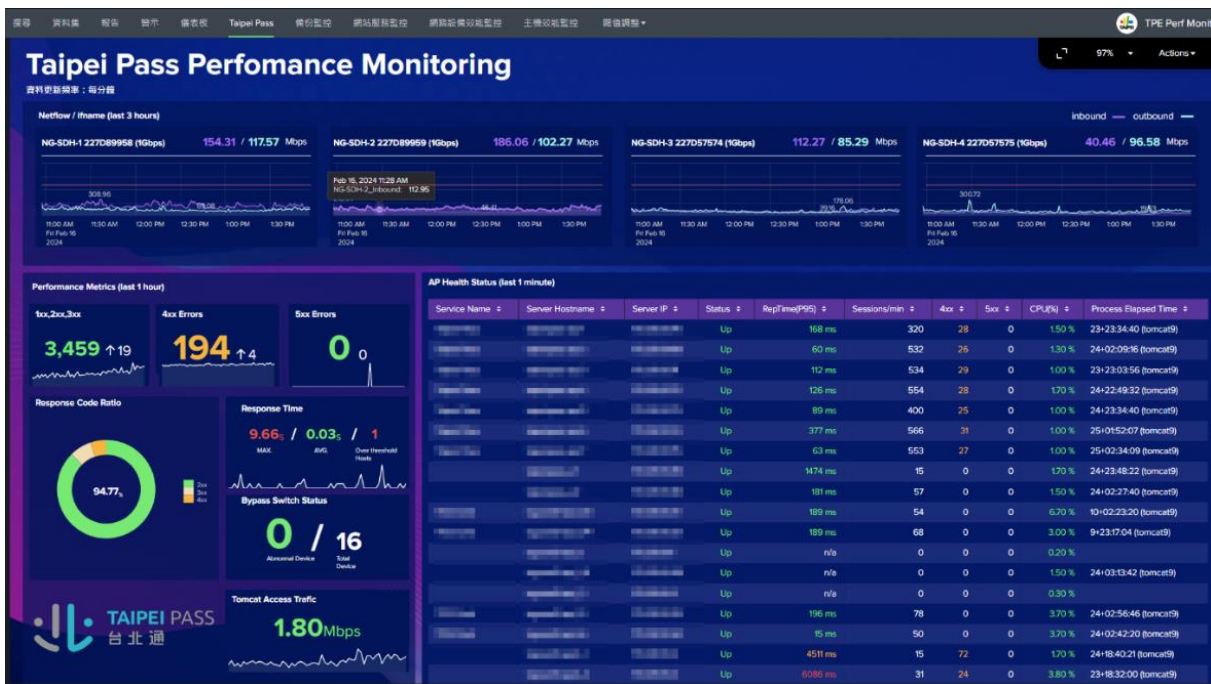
探索 資料集 報告 警示 儀表板 Taipei Pass 備份監控 網站服務監控 網路設備效能監控 主機效能監控 閾值調整▾

TPE Perf Monit

97% ▾ Actions ▾

Taipei Pass Perfomance Monitoring

資料更新頻率：每分鐘

Netflow / ifname (last 3 hours)

inbound — outbound —

NG-SDH-1 227D89958 (1Gbps) 154.31 / 117.57 Mbps

NG-SDH-2 227D89959 (1Gbps) 186.06 / 102.27 Mbps

NG-SDH-3 227D57574 (1Gbps) 112.27 / 85.29 Mbps

NG-SDH-4 227D57575 (1Gbps) 40.46 / 96.58 Mbps

308.96

Feb 16, 2024 11:28 AM
NG-SDH-2_Inbound: 112.95

178.06

300.72

11:00 AM Fri Feb 16 2024 11:30 AM 12:00 PM 12:30 PM 1:00 PM 1:30 PM

11:00 AM Fri Feb 16 2024 11:30 AM 12:00 PM 12:30 PM 1:00 PM 1:30 PM

11:00 AM Fri Feb 16 2024 11:30 AM 12:00 PM 12:30 PM 1:00 PM 1:30 PM

11:00 AM Fri Feb 16 2024 11:30 AM 12:00 PM 12:30 PM 1:00 PM 1:30 PM

Performance Metrics (last 1 hour)

1xx,2xx,3xx
3,459 ↑19

4xx Errors
194 ↑4

5xx Errors
0 0

Response Code Ratio

94.77%

2xx
3xx
4xx

Response Time

9.66s / 0.03s / 1

MAX AVG Over threshold Hosts

Bypass Switch Status

0 / 16

Abnormal Device Total Device

Tomcat Access Trafic

1.80Mbps

TAIPEI PASS
台北通

AP Health Status (last 1 minute)

| Service Name ÷ | Server Hostname ÷ | Server IP ÷ | Status ÷ | RepTime(P95) ÷ | Sessions/min ÷ | 4xx ÷ | 5xx ÷ | CPU(%) ÷ | Process Elapsed Time ÷ |
|---|---|---|---|---|---|---|---|---|---|
| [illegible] | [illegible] | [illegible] | Up | 168 ms | 320 | 28 | 0 | 1.50 % | 23+23:34:40 (tomcat9) |
| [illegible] | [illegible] | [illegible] | Up | 60 ms | 532 | 26 | 0 | 1.30 % | 24+02:09:16 (tomcat9) |
| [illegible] | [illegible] | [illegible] | Up | 112 ms | 534 | 29 | 0 | 1.00 % | 23+23:03:56 (tomcat9) |
| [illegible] | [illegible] | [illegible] | Up | 126 ms | 554 | 28 | 0 | 1.70 % | 24+22:49:32 (tomcat9) |
| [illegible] | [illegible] | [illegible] | Up | 89 ms | 400 | 25 | 0 | 1.00 % | 24+23:34:40 (tomcat9) |
| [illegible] | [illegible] | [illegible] | Up | 377 ms | 566 | 31 | 0 | 1.00 % | 25+01:52:07 (tomcat9) |
| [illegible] | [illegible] | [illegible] | Up | 63 ms | 553 | 27 | 0 | 1.00 % | 25+02:34:09 (tomcat9) |
| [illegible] | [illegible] | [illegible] | Up | 1474 ms | 15 | 0 | 0 | 1.70 % | 24+23:48:22 (tomcat9) |
| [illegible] | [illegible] | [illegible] | Up | 181 ms | 57 | 0 | 0 | 1.50 % | 24+02:27:40 (tomcat9) |
| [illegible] | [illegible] | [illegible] | Up | 189 ms | 54 | 0 | 0 | 6.70 % | 10+02:23:20 (tomcat9) |
| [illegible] | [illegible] | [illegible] | Up | 189 ms | 68 | 0 | 0 | 3.00 % | 9+23:17:04 (tomcat9) |
| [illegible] | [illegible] | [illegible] | Up | n/a | 0 | 0 | 0 | 0.20 % | |
| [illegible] | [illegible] | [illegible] | Up | n/a | 0 | 0 | 0 | 1.50 % | 24+03:13:42 (tomcat9) |
| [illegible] | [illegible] | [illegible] | Up | n/a | 0 | 0 | 0 | 0.30 % | |
| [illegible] | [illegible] | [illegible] | Up | 196 ms | 78 | 0 | 0 | 3.70 % | 24+02:56:46 (tomcat9) |
| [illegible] | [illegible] | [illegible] | Up | 15 ms | 50 | 0 | 0 | 3.70 % | 24+02:42:20 (tomcat9) |
| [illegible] | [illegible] | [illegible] | Up | 4511 ms | 15 | 72 | 0 | 1.70 % | 24+18:40:21 (tomcat9) |
| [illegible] | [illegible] | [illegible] | Up | 6086 ms | 31 | 24 | 0 | 3.80 % | 23+18:32:00 (tomcat9) |